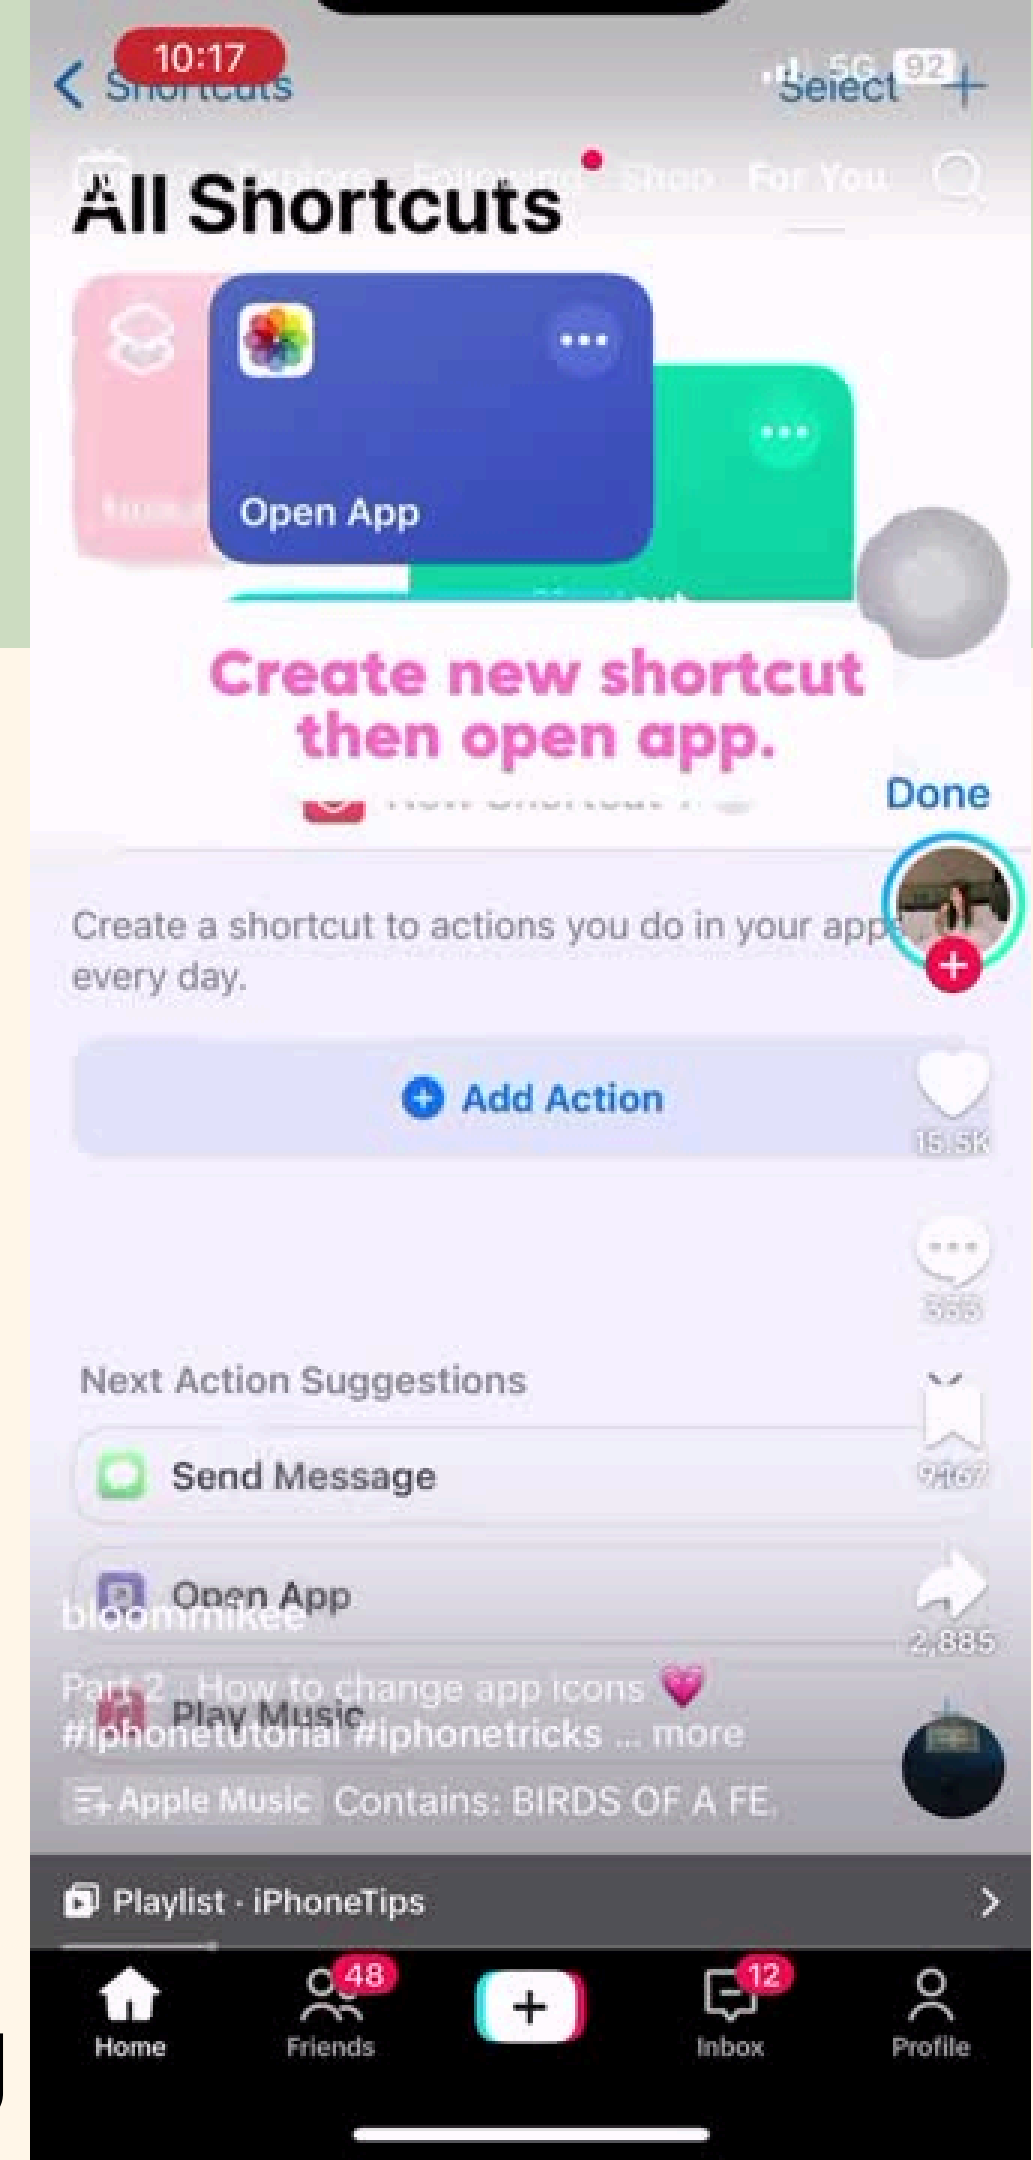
10:17
Shortcuts
5G 92
Select +
Explore Following Shop For You
All Shortcuts
Open App
Create new shortcut then open app.
Done
Create a shortcut to actions you do in your apps every day.
Add Action
15.5K
355
Next Action Suggestions
Send Message
9167
Open App
2,885
bloommikee
Part 2 : How to change app icons 💗
Play Music
#iphonetutorial #iphonetricks ... more
Apple Music Contains: BIRDS OF A FE
Playlist · iPhoneTips
Home
48
Friends
+
12
Inbox
Profile